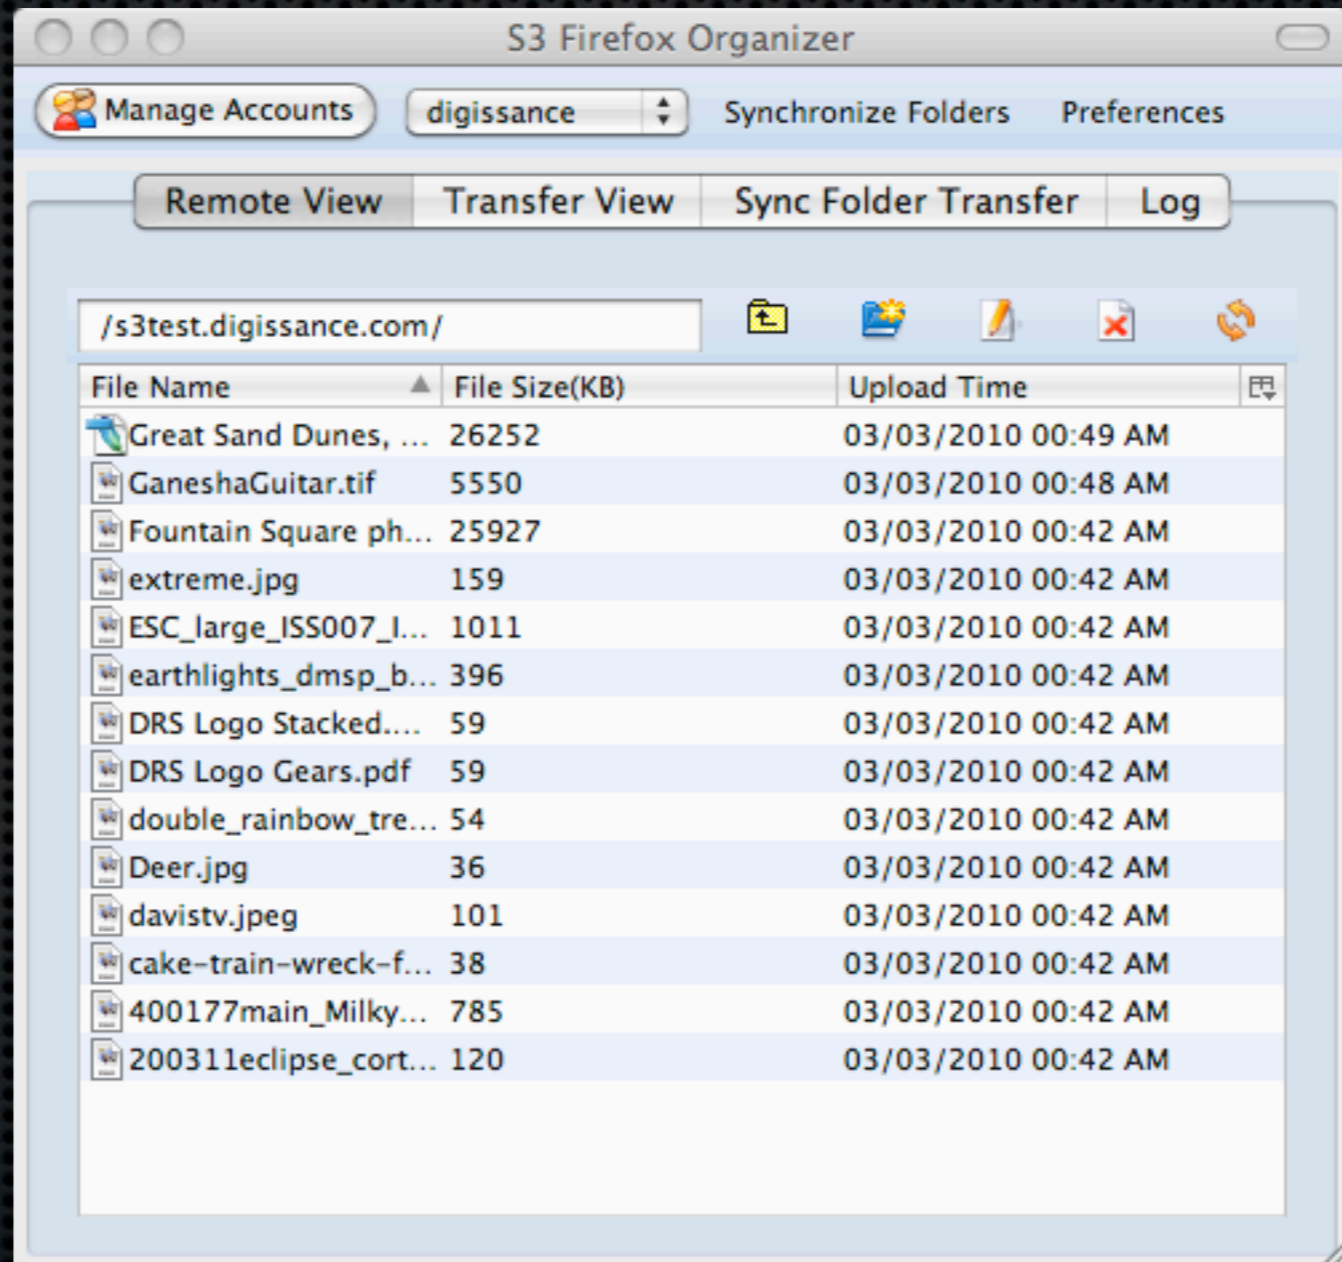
S3 Firefox Organizer

Manage Accounts digissance Synchronize Folders Preferences

Remote View Transfer View Sync Folder Transfer Log

/s3test.digissance.com/

| File Name | File Size(KB) | Upload Time |
|---|---|---|
| Great Sand Dunes, ... | 26252 | 03/03/2010 00:49 AM |
| GaneshaGuitar.tif | 5550 | 03/03/2010 00:48 AM |
| Fountain Square ph... | 25927 | 03/03/2010 00:42 AM |
| extreme.jpg | 159 | 03/03/2010 00:42 AM |
| ESC_large_ISS007_I... | 1011 | 03/03/2010 00:42 AM |
| earthlights_dmsp_b... | 396 | 03/03/2010 00:42 AM |
| DRS Logo Stacked.... | 59 | 03/03/2010 00:42 AM |
| DRS Logo Gears.pdf | 59 | 03/03/2010 00:42 AM |
| double_rainbow_tre... | 54 | 03/03/2010 00:42 AM |
| Deer.jpg | 36 | 03/03/2010 00:42 AM |
| davistv.jpeg | 101 | 03/03/2010 00:42 AM |
| cake-train-wreck-f... | 38 | 03/03/2010 00:42 AM |
| 400177main_Milky... | 785 | 03/03/2010 00:42 AM |
| 200311eclipse_cort... | 120 | 03/03/2010 00:42 AM |